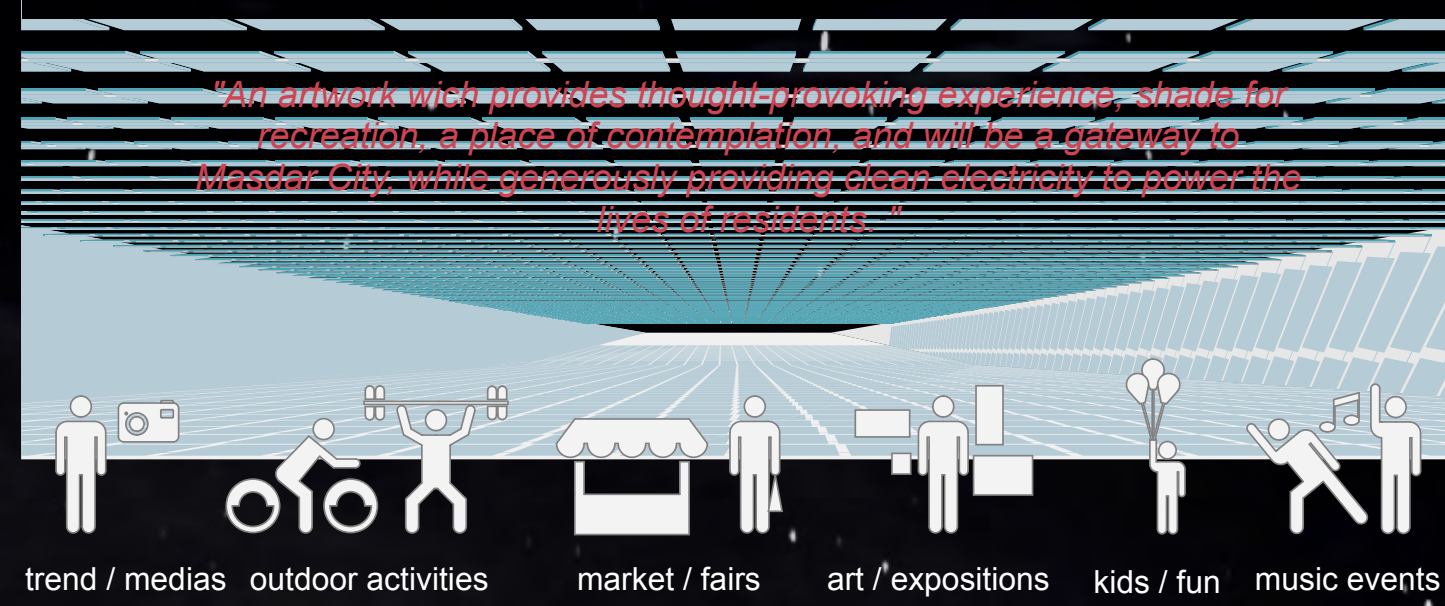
"An artwork wich provides thought-provoking experience, shade for recreation, a place of contemplation, and will be a gateway to Masdar City, while generously providing clean electricity to power the lives of residents."

trend / medias outdoor activities market / fairs art / expositions kids / fun music events